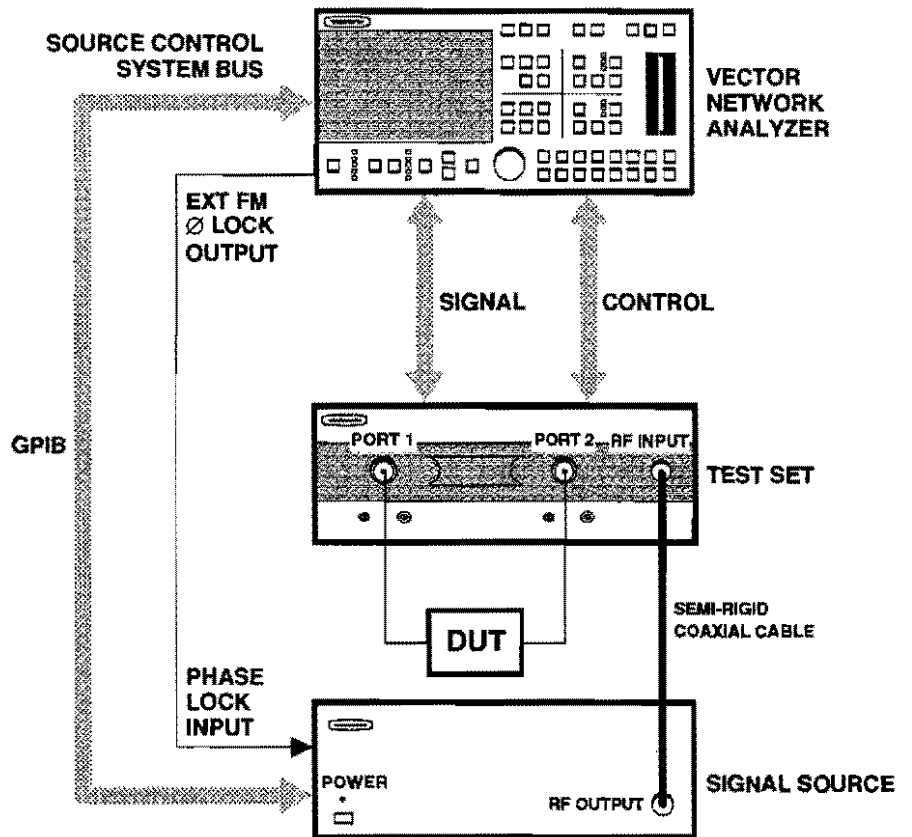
SOURCE CONTROL SYSTEM BUS

VECTOR NETWORK ANALYZER

EXT FM
Ø LOCK
OUTPUT

SIGNAL

CONTROL

GPIB

PORT 1

PORT 2

RF INPUT

TEST SET

SEMI-RIGID COAXIAL CABLE

DUT

PHASE LOCK INPUT

POWER

RF OUTPUT

SIGNAL SOURCE